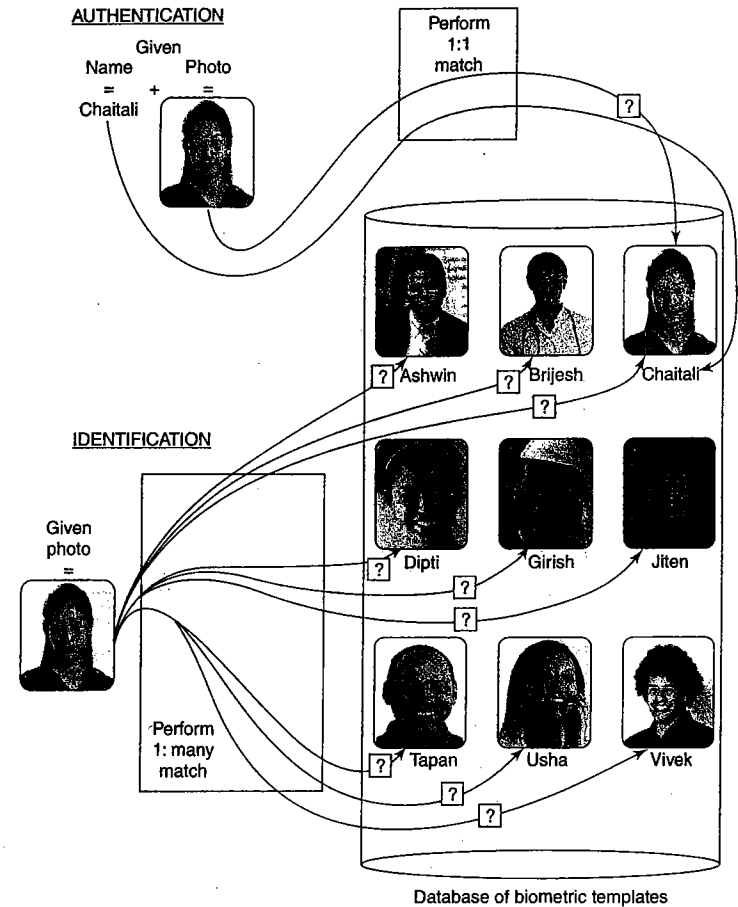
AUTHENTICATION

Given
Name = Chaitali + Photo =

Perform 1:1 match

?

Ashwin
Brijesh
Chaitali

?
?
?

IDENTIFICATION

Given photo =

Dipti
Girish
Jiten

?
?
?

Perform 1: many match

Tapan
Usha
Vivek

?
?
?

Database of biometric templates